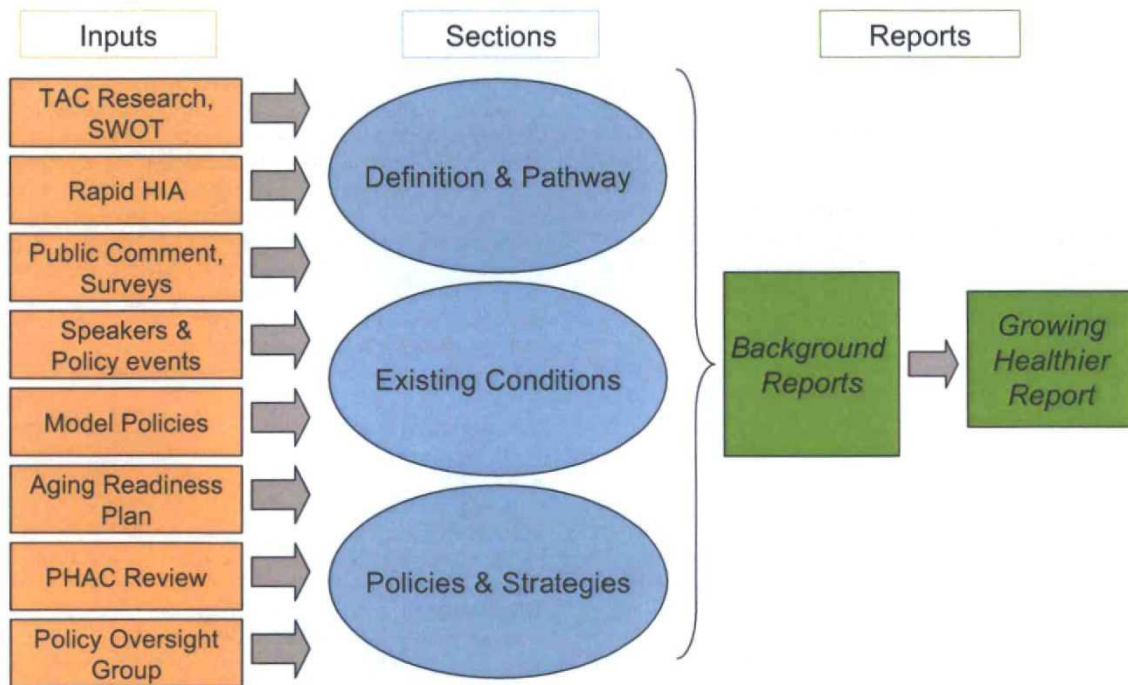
Inputs

Sections

Reports

TAC Research, SWOT

Rapid HIA

Public Comment, Surveys

Speakers & Policy events

Model Policies

Aging Readiness Plan

PHAC Review

Policy Oversight Group

Definition & Pathway

Existing Conditions

Policies & Strategies

Background Reports

Growing Healthier Report